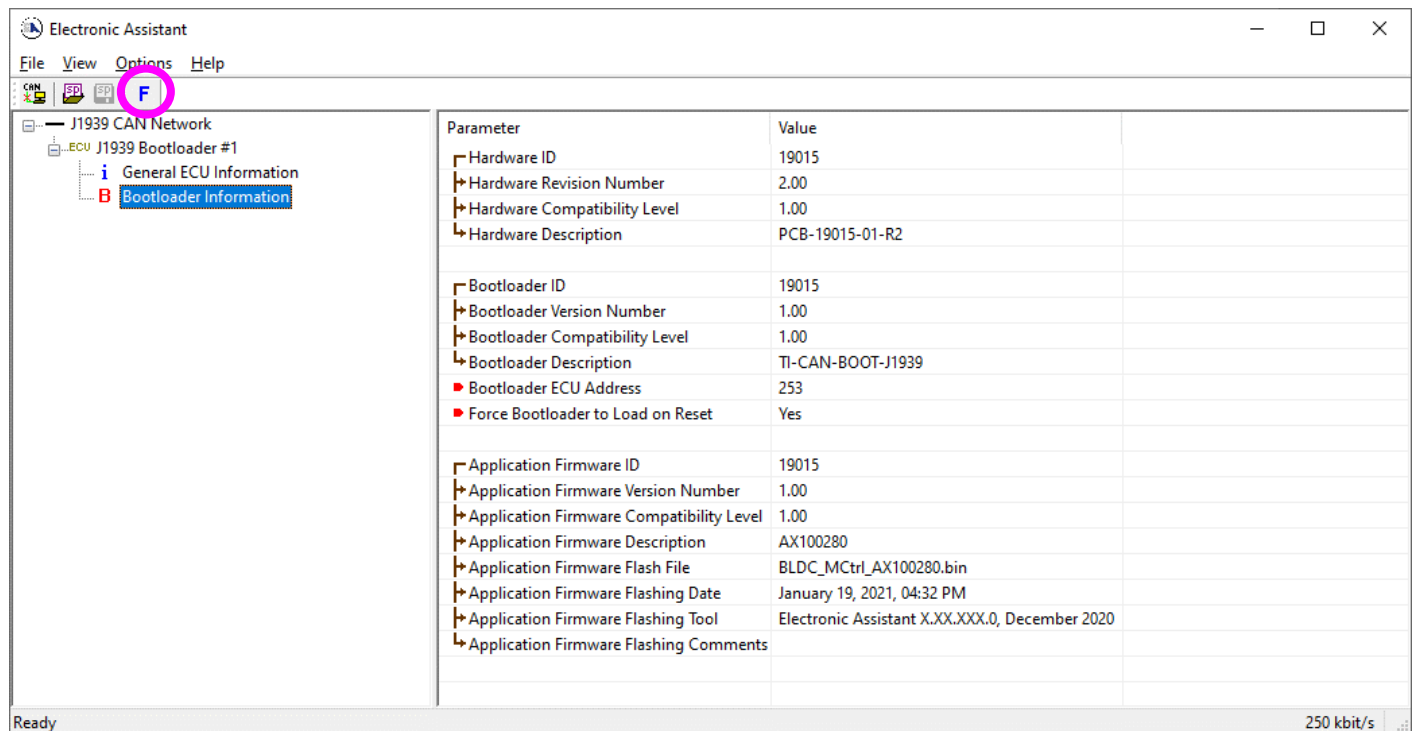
Electronic Assistant

File View Options Help

CAN SP SP F

J1939 CAN Network
ECU J1939 Bootloader #1
i General ECU Information
B Bootloader Information

| Parameter | Value |
|---|---|
| Hardware ID | 19015 |
| Hardware Revision Number | 2.00 |
| Hardware Compatibility Level | 1.00 |
| Hardware Description | PCB-19015-01-R2 |
| | |
| Bootloader ID | 19015 |
| Bootloader Version Number | 1.00 |
| Bootloader Compatibility Level | 1.00 |
| Bootloader Description | TI-CAN-BOOT-J1939 |
| Bootloader ECU Address | 253 |
| Force Bootloader to Load on Reset | Yes |
| | |
| Application Firmware ID | 19015 |
| Application Firmware Version Number | 1.00 |
| Application Firmware Compatibility Level | 1.00 |
| Application Firmware Description | AX100280 |
| Application Firmware Flash File | BLDC_MCtrl_AX100280.bin |
| Application Firmware Flashing Date | January 19, 2021, 04:32 PM |
| Application Firmware Flashing Tool | Electronic Assistant X.XX.XXX.0, December 2020 |
| Application Firmware Flashing Comments | |

Ready
250 kbit/s